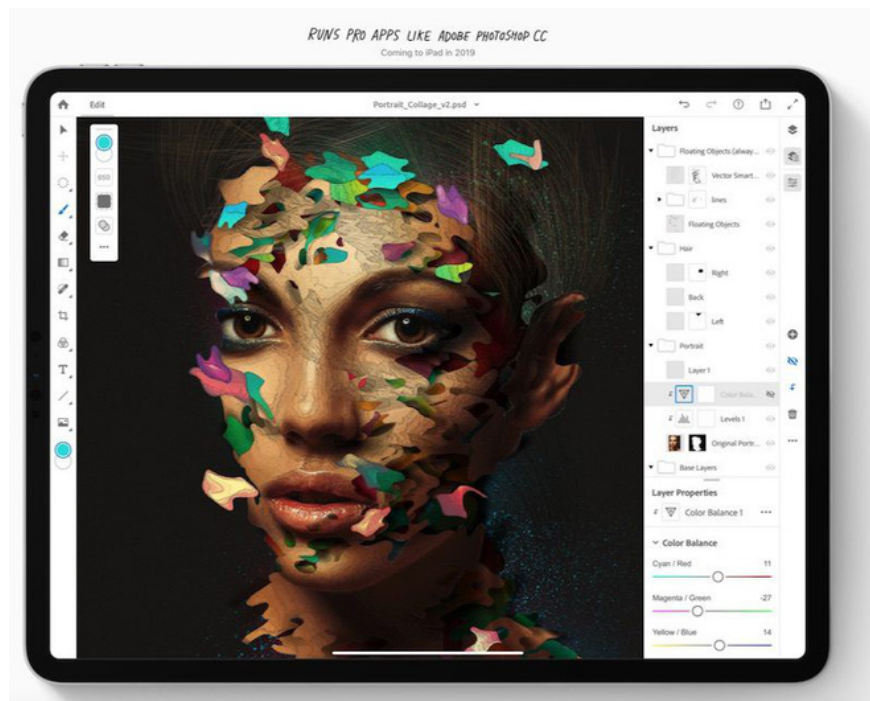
RUNS PRO APPS LIKE ADOBE PHOTOSHOP CC
Coming to iPad in 2019

Edit
Portrait_Collage_v2.psd

650

Layers
Floating Objects (alway...
Vector Smart...
lines
Floating Objects
Hair
Right
Back
Left
Portrait
Layer 1
Color Bala...
Levels 1
Original Portr...
Base Layers

Layer Properties
Color Balance 1

Color Balance
Cyan / Red 11
Magenta / Green -27
Yellow / Blue 14